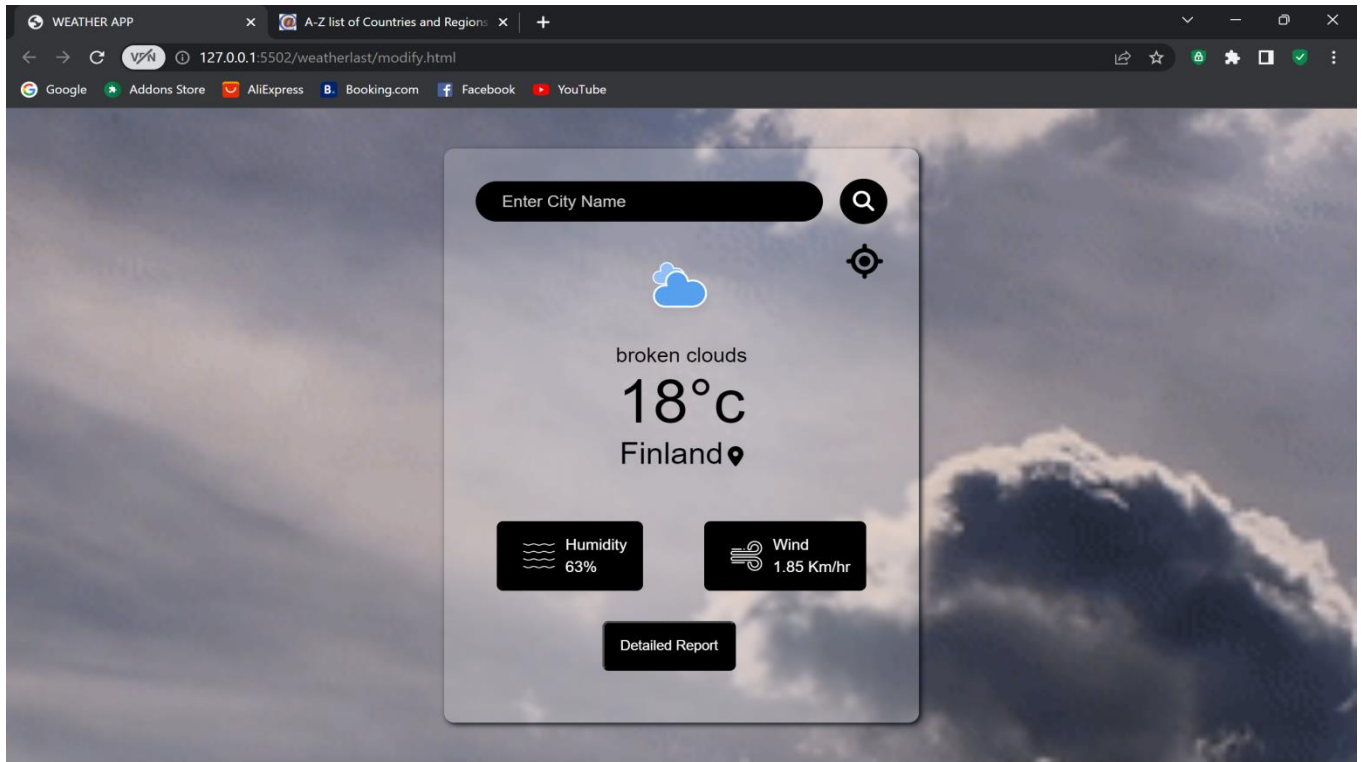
WEATHER APP
A-Z list of Countries and Regions
VPN 127.0.0.1:5502/weatherlast/modify.html
Google Addons Store AliExpress Booking.com Facebook YouTube

Enter City Name

broken clouds
18°c
Finland

Humidity
63%

Wind
1.85 Km/hr

Detailed Report